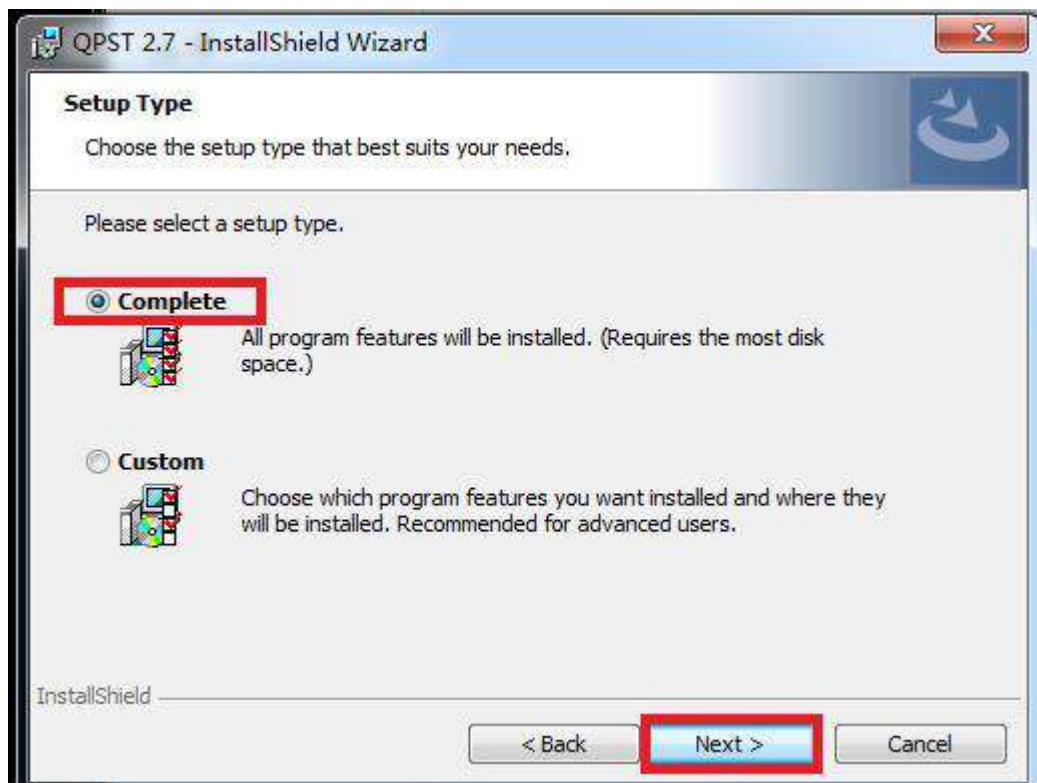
QPST 2.7 - InstallShield Wizard

Setup Type

Choose the setup type that best suits your needs.

Please select a setup type.

Complete

All program features will be installed. (Requires the most disk space.)

Custom

Choose which program features you want installed and where they will be installed. Recommended for advanced users.

InstallShield

< Back

Next >

Cancel